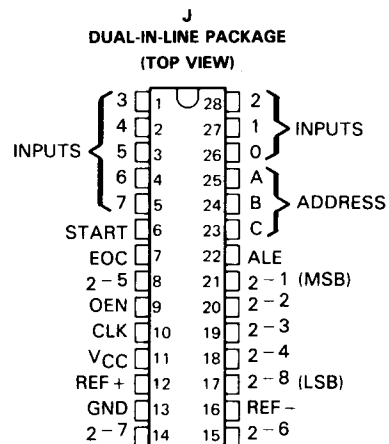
J
DUAL-IN-LINE PACKAGE
(TOP VIEW)

INPUTS
3 1
4 2
5 3
6 4
7 5
START 6
EOC 7
$2^{-5}$ 8
OEN 9
CLK 10
$V_{CC}$ 11
REF + 12
GND 13
$2^{-7}$ 14

28 2
27 1
26 0
INPUTS
25 A
24 B
23 C
ADDRESS
22 ALE
21 $2^{-1}$ (MSB)
20 $2^{-2}$
19 $2^{-3}$
18 $2^{-4}$
17 $2^{-8}$ (LSB)
16 REF −
15 $2^{-6}$